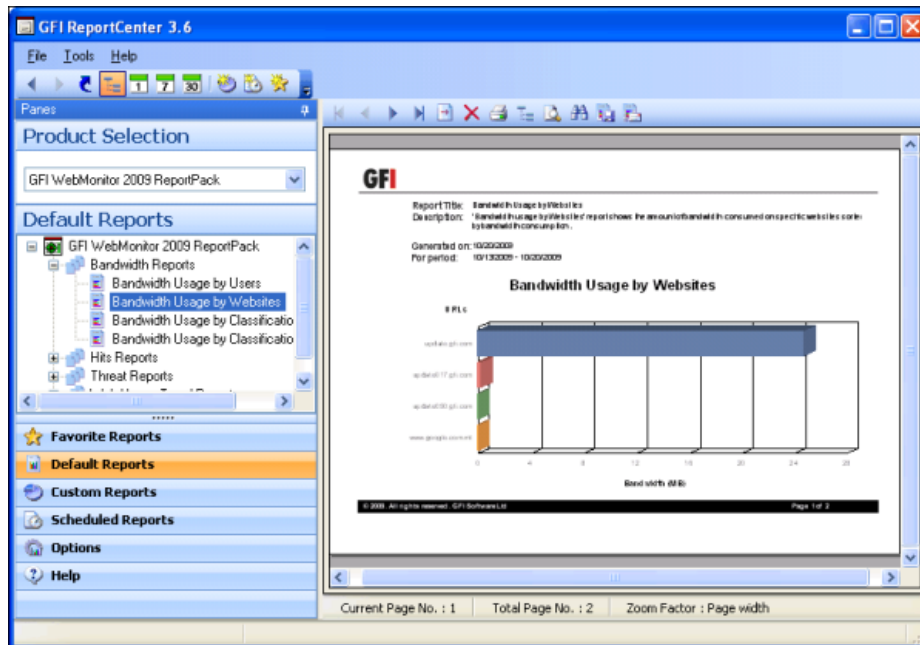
GFI ReportCenter 3.6

File Tools Help

1 7 30

Panes

Product Selection

GFI WebMonitor 2009 ReportPack

Default Reports

GFI WebMonitor 2009 ReportPack
Bandwidth Reports
Bandwidth Usage by Users
Bandwidth Usage by Websites
Bandwidth Usage by Classificatio
Bandwidth Usage by Classificatio
Hits Reports
Threat Reports

Favorite Reports
Default Reports
Custom Reports
Scheduled Reports
Options
Help

GFI

Report Title: Bandwidth Usage by Websites
Description: 'Bandwidth usage by Websites' report shows the amount of bandwidth consumed on specific websites sorted by bandwidth consumption.

Generated on: 10/20/2009
For period: 10/13/2009 - 10/20/2009

Bandwidth Usage by Websites

URLs

update.gfi.com
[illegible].gfi.com
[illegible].gfi.com
www.google.com.mt

0 4 8 12 16 20 24 28

Bandwidth (MB)

© 2009. All rights reserved. GFI Software Ltd

Page 1 of 2

Current Page No. : 1
Total Page No. : 2
Zoom Factor : Page width